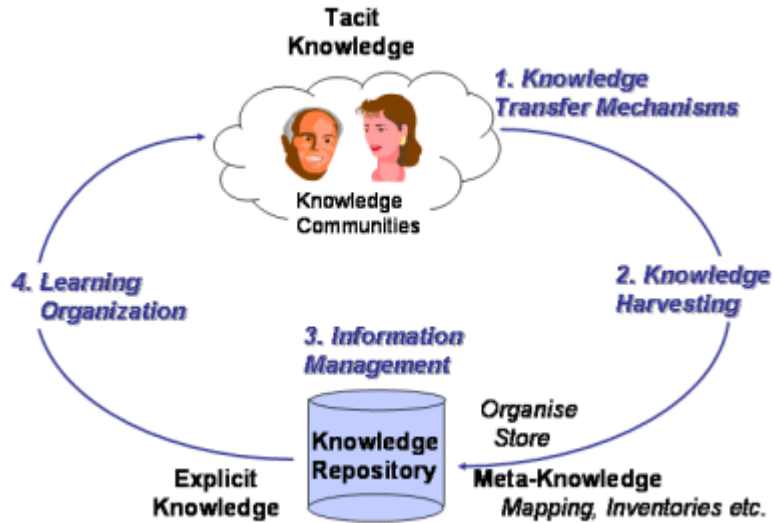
Tacit Knowledge

1. Knowledge Transfer Mechanisms

Knowledge Communities

4. Learning Organization

2. Knowledge Harvesting

3. Information Management

Organise
Store

Knowledge Repository

Explicit Knowledge

Meta-Knowledge
Mapping, Inventories etc.